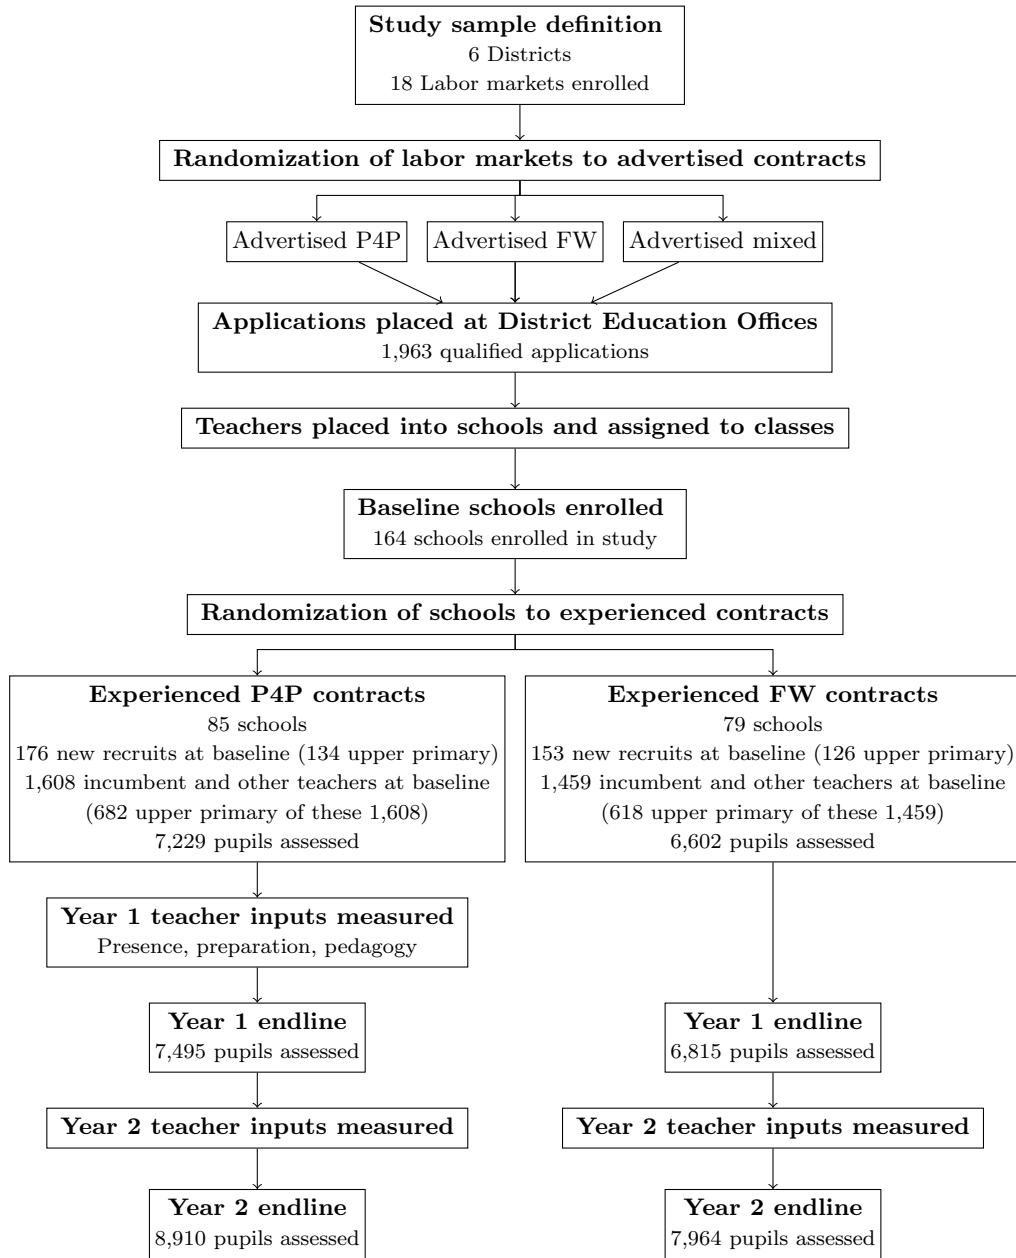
**Study sample definition**
6 Districts
18 Labor markets enrolled

**Randomization of labor markets to advertised contracts**

Advertised P4P

Advertised FW

Advertised mixed

**Applications placed at District Education Offices**
1,963 qualified applications

**Teachers placed into schools and assigned to classes**

**Baseline schools enrolled**
164 schools enrolled in study

**Randomization of schools to experienced contracts**

**Experienced P4P contracts**
85 schools
176 new recruits at baseline (134 upper primary)
1,608 incumbent and other teachers at baseline
(682 upper primary of these 1,608)
7,229 pupils assessed

**Year 1 teacher inputs measured**
Presence, preparation, pedagogy

**Year 1 endline**
7,495 pupils assessed

**Year 2 teacher inputs measured**

**Year 2 endline**
8,910 pupils assessed

**Experienced FW contracts**
79 schools
153 new recruits at baseline (126 upper primary)
1,459 incumbent and other teachers at baseline
(618 upper primary of these 1,459)
6,602 pupils assessed

**Year 1 endline**
6,815 pupils assessed

**Year 2 teacher inputs measured**

**Year 2 endline**
7,964 pupils assessed